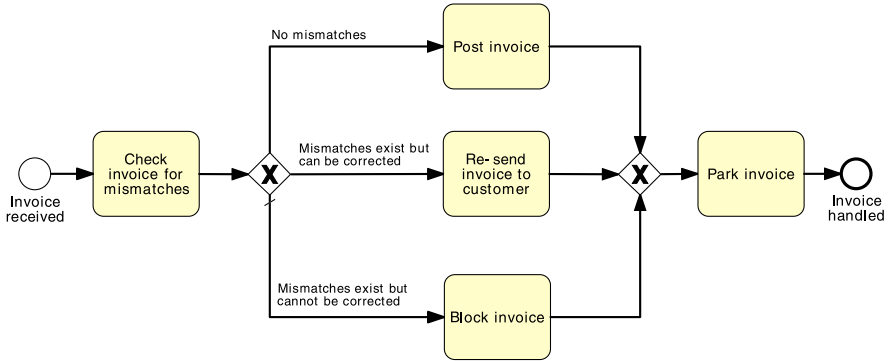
Invoice received

Check invoice for mismatches

No mismatches

Post invoice

Mismatches exist but can be corrected

Re-send invoice to customer

Mismatches exist but cannot be corrected

Block invoice

Park invoice

Invoice handled